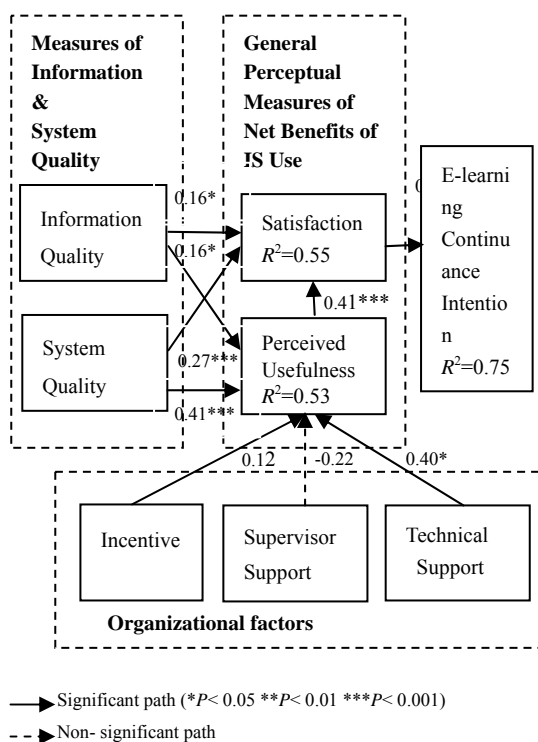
Measures of Information & System Quality

General Perceptual Measures of Net Benefits of IS Use

Information Quality

System Quality

0.16*

0.16*

0.27***

0.41***

Satisfaction $R^2$=0.55

0.41***

Perceived Usefulness $R^2$=0.53

0

E-learning Continuance Intention $R^2$=0.75

0.12

-0.22

0.40*

Incentive

Supervisor Support

Technical Support

Organizational factors

Significant path (*$P$< 0.05 **$P$< 0.01 ***$P$< 0.001)

Non- significant path